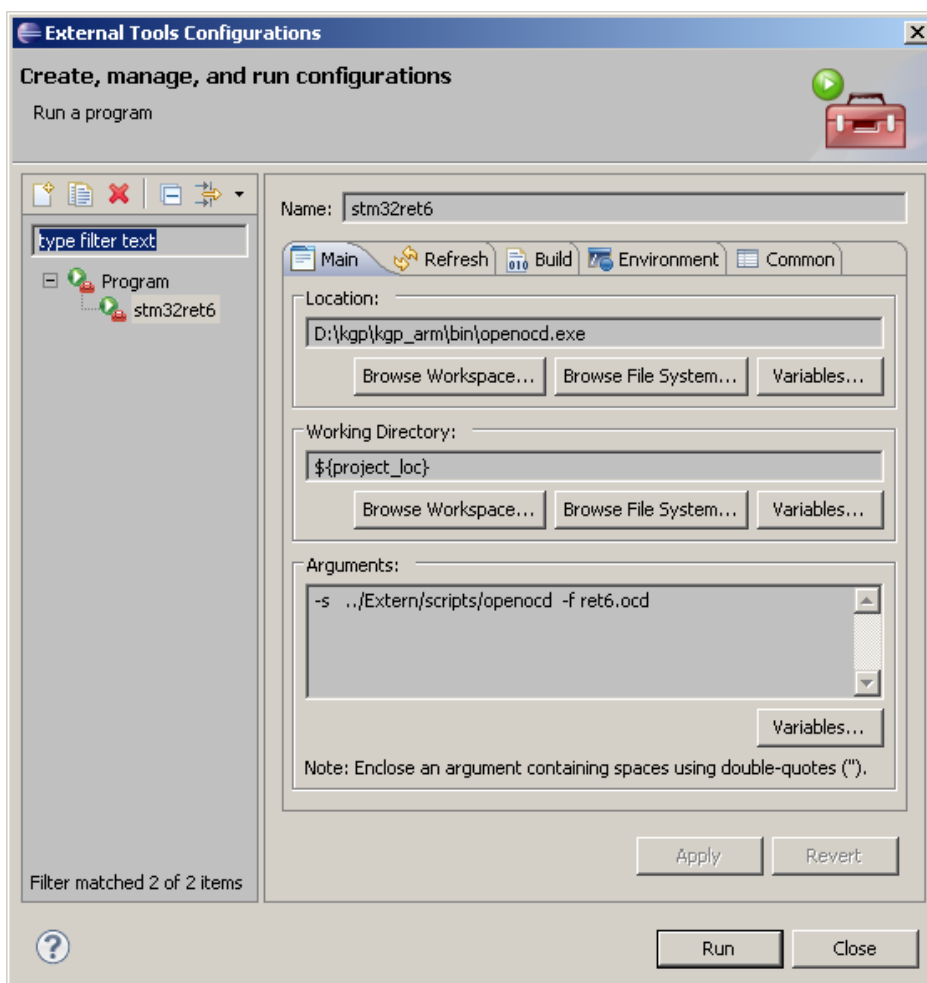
External Tools Configurations

Create, manage, and run configurations

Run a program

type filter text

Program

stm32ret6

Filter matched 2 of 2 items

Name: stm32ret6

Main | Refresh | Build | Environment | Common

Location:

D:\kgp\kgp_arm\bin\openocd.exe

Browse Workspace... | Browse File System... | Variables...

Working Directory:

${project_loc}

Browse Workspace... | Browse File System... | Variables...

Arguments:

-s ../Extern/scripts/openocd -f ret6.ocd

Variables...

Note: Enclose an argument containing spaces using double-quotes (").

Apply | Revert

Run | Close